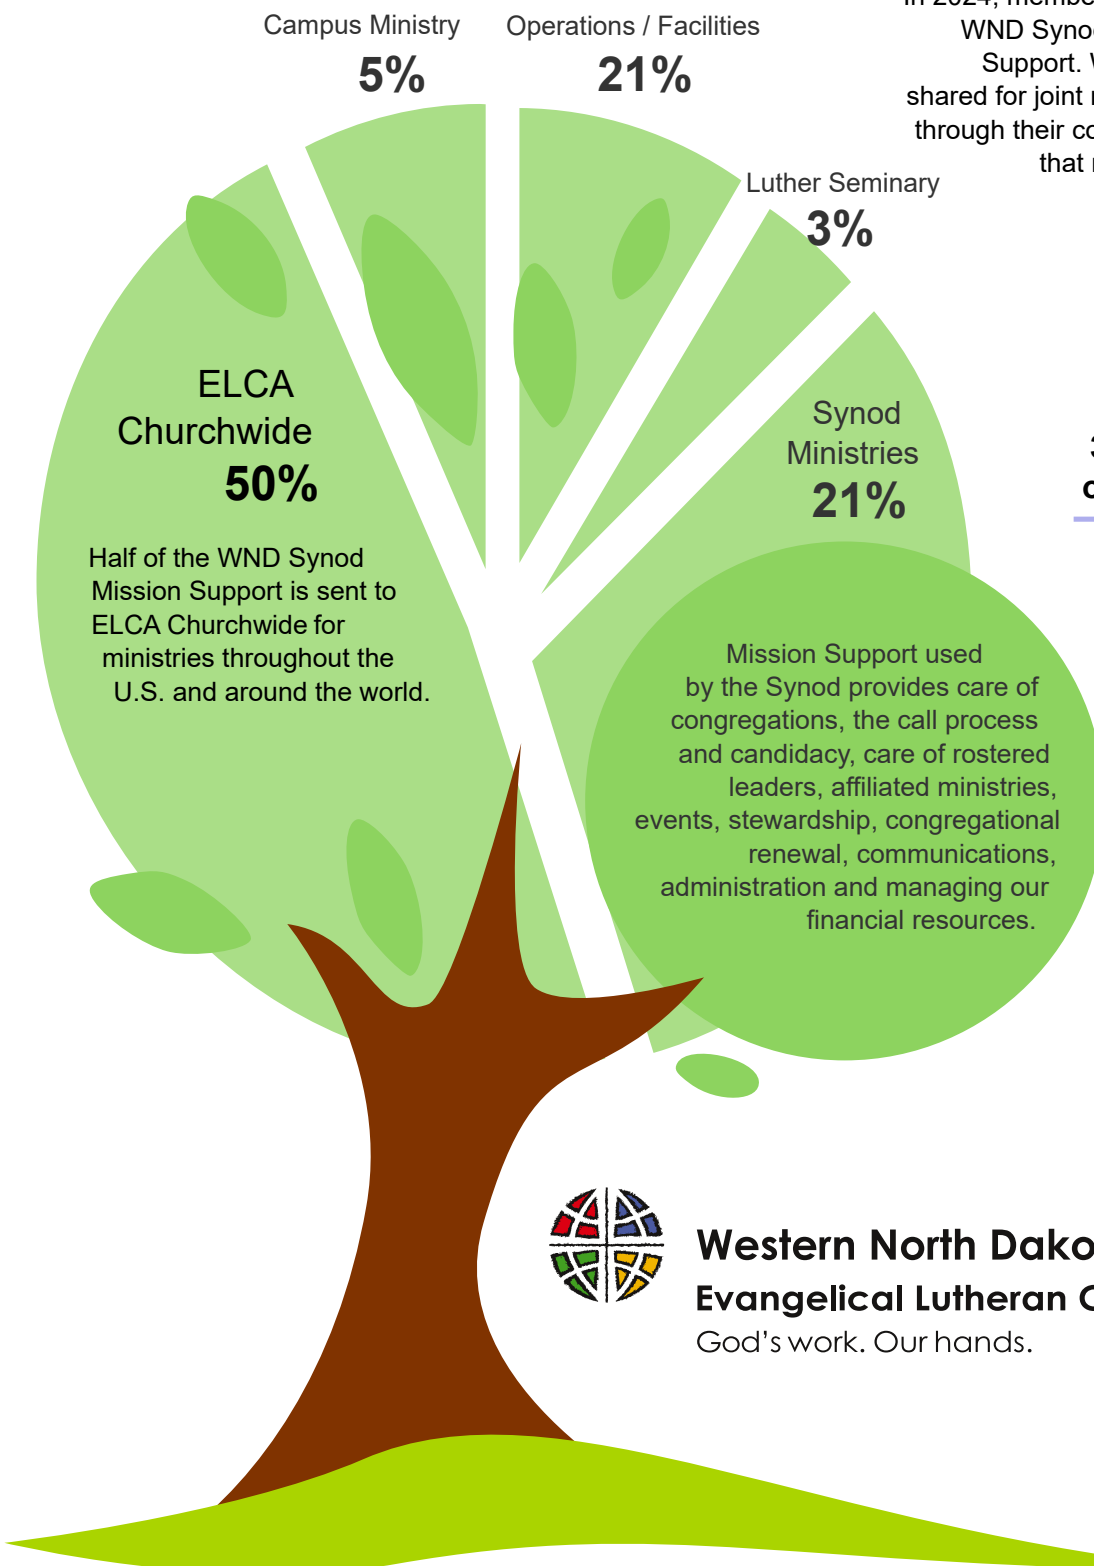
Campus Ministry
5%

Operations / Facilities
21%

In 2024, membe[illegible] WND Synod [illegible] Support. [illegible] shared for joint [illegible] through their co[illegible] that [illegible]

Luther Seminary
3%

ELCA Churchwide
50%

Half of the WND Synod Mission Support is sent to ELCA Churchwide for ministries throughout the U.S. and around the world.

Synod Ministries
21%

Mission Support used by the Synod provides care of congregations, the call process and candidacy, care of rostered leaders, affiliated ministries, events, stewardship, congregational renewal, communications, administration and managing our financial resources.

Western North Dako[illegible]
Evangelical Lutheran C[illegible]
God's work. Our hands.